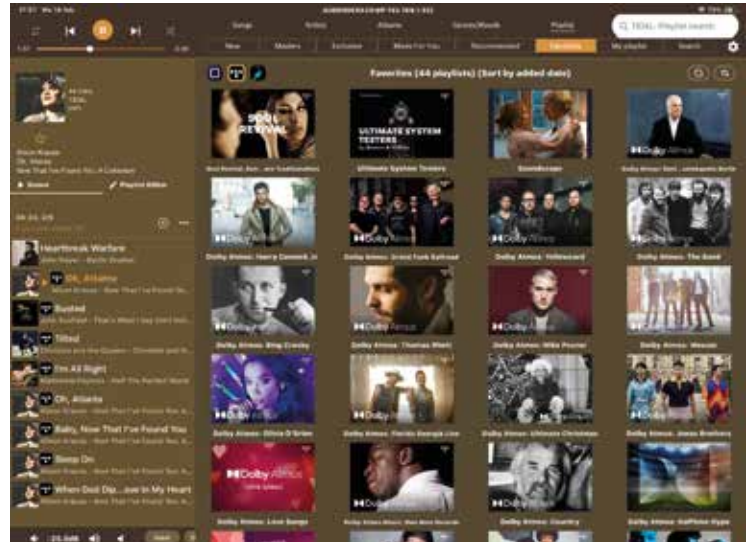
Songs Artists Albums Genres/Moods Playlists

TIDAL: Playlist search

New Masters Exclusive Mixes For You Recommended Favorites My playlist Search

Favorites (44 playlists) (Sort by added date)

Soul Festival: Nat... ars Soulfunkadelic

Ultimate System Testers

Soundscreen

Dolby Atmos: Best ...andsapes Berlin

Dolby Atmos: Harry Connick Jr

Dolby Atmos: Grand Funk Railroad

Dolby Atmos: Yellowcard

Dolby Atmos: The Band

Dolby Atmos: Bing Crosby

Dolby Atmos: Thomas Rhett

Dolby Atmos: Mike Posner

Dolby Atmos: Weezer

Dolby Atmos: Olivia O'Brien

Dolby Atmos: Florida Georgia Line

Dolby Atmos: Ultimate Christmas

Dolby Atmos: Jonas Brothers

Dolby Atmos: Love Songs

Dolby Atmos: Man Music Records

Dolby Atmos: Country

Dolby Atmos: HiPhHop Hype

Queue

Playlist Edition

Heartbreak Warfare

Oh, Atlanta

Busted

Tilted

I'm All Right

Oh, Atlanta

Baby, Now That I've Found You

Sleep On

When Doll Dip...ow In My Heart